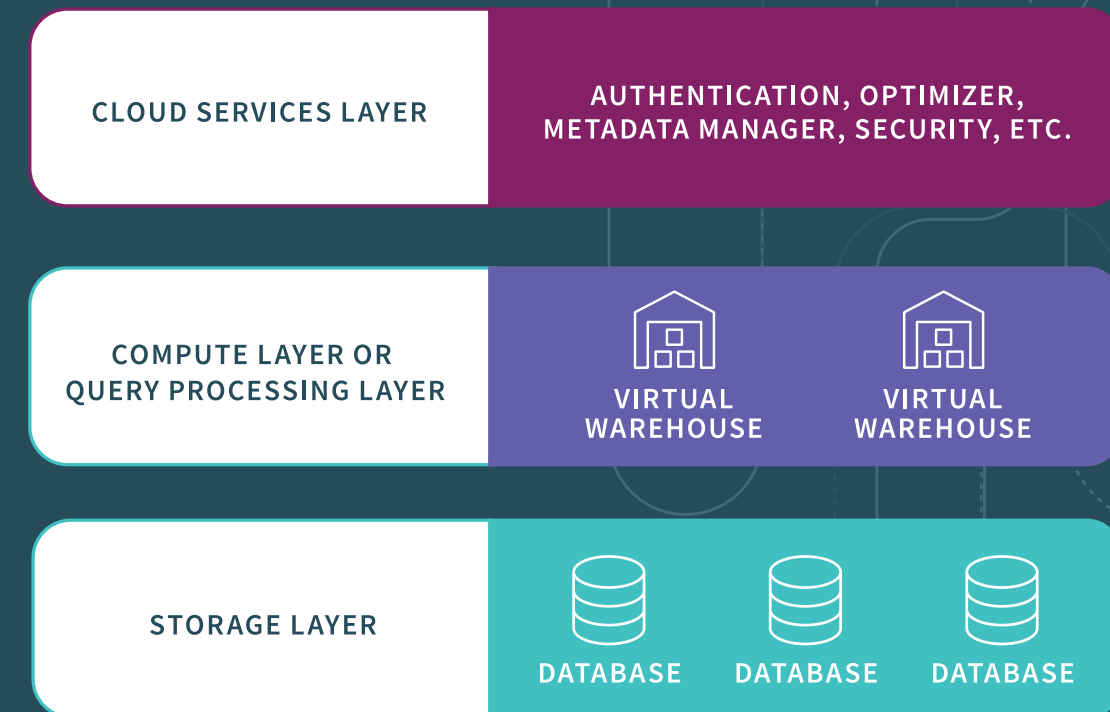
CLOUD SERVICES LAYER

AUTHENTICATION, OPTIMIZER, METADATA MANAGER, SECURITY, ETC.

COMPUTE LAYER OR QUERY PROCESSING LAYER

VIRTUAL WAREHOUSE

VIRTUAL WAREHOUSE

STORAGE LAYER

DATABASE

DATABASE

DATABASE